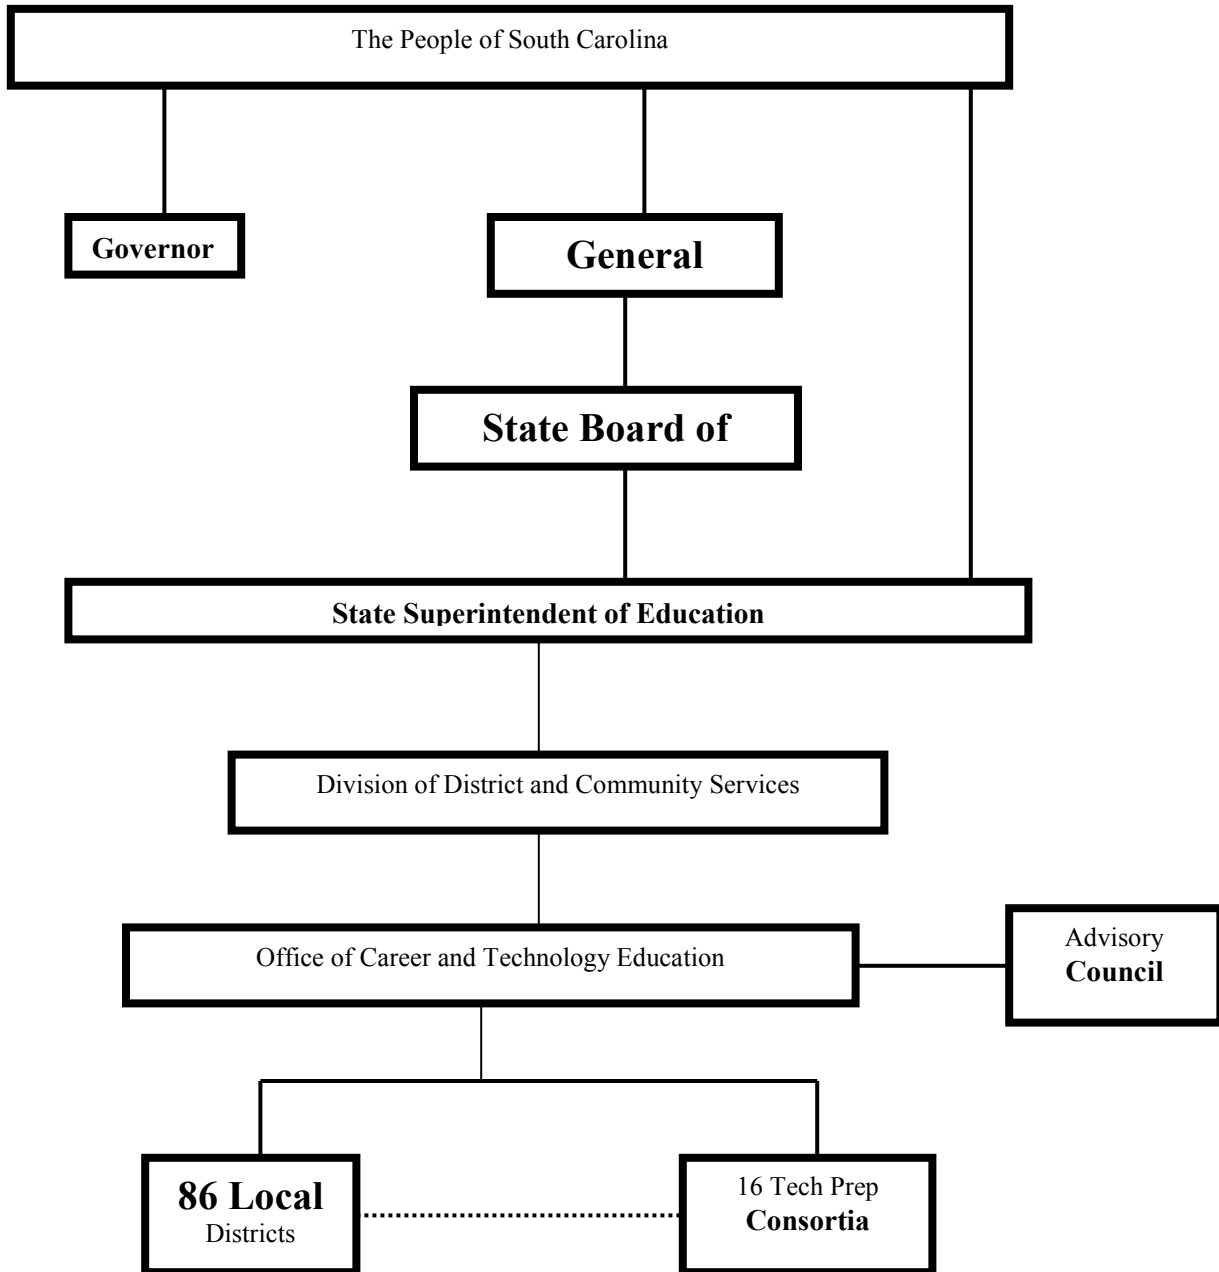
The People of South Carolina

Governor

General

State Board of

State Superintendent of Education

Division of District and Community Services

Office of Career and Technology Education

Advisory Council

86 Local Districts

16 Tech Prep Consortia